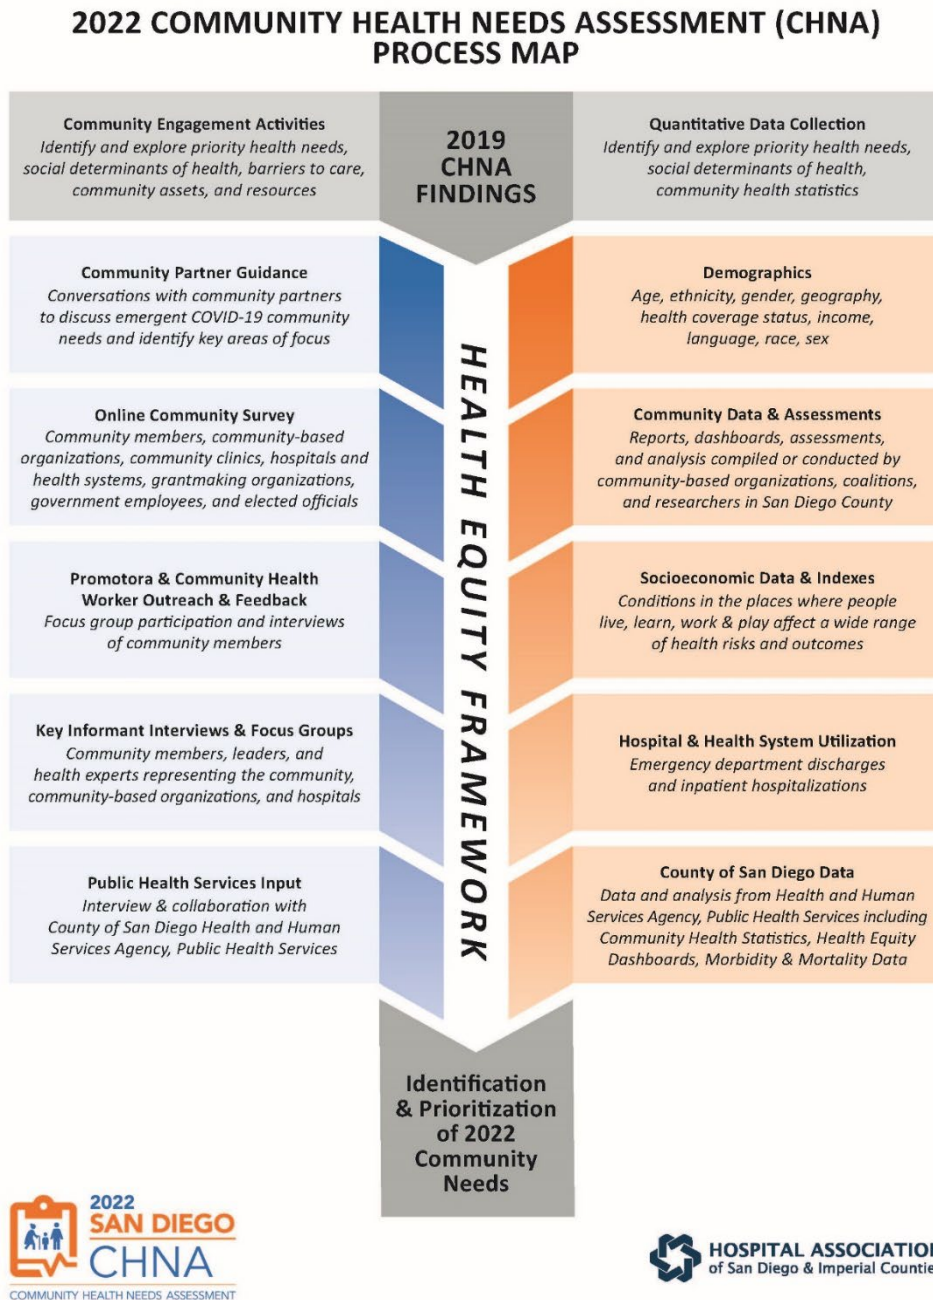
2022 COMMUNITY HEALTH NEEDS ASSESSMENT (CHNA) PROCESS MAP

Community Engagement Activities
Identify and explore priority health needs, social determinants of health, barriers to care, community assets, and resources

2019 CHNA FINDINGS

Quantitative Data Collection
Identify and explore priority health needs, social determinants of health, community health statistics

Community Partner Guidance
Conversations with community partners to discuss emergent COVID-19 community needs and identify key areas of focus

Online Community Survey
Community members, community-based organizations, community clinics, hospitals and health systems, grantmaking organizations, government employees, and elected officials

Promotora & Community Health Worker Outreach & Feedback
Focus group participation and interviews of community members

Key Informant Interviews & Focus Groups
Community members, leaders, and health experts representing the community, community-based organizations, and hospitals

Public Health Services Input
Interview & collaboration with County of San Diego Health and Human Services Agency, Public Health Services

HEALTH EQUITY FRAMEWORK

Demographics
Age, ethnicity, gender, geography, health coverage status, income, language, race, sex

Community Data & Assessments
Reports, dashboards, assessments, and analysis compiled or conducted by community-based organizations, coalitions, and researchers in San Diego County

Socioeconomic Data & Indexes
Conditions in the places where people live, learn, work & play affect a wide range of health risks and outcomes

Hospital & Health System Utilization
Emergency department discharges and inpatient hospitalizations

County of San Diego Data
Data and analysis from Health and Human Services Agency, Public Health Services including Community Health Statistics, Health Equity Dashboards, Morbidity & Mortality Data

Identification & Prioritization of 2022 Community Needs

2022 SAN DIEGO CHNA
COMMUNITY HEALTH NEEDS ASSESSMENT

HOSPITAL ASSOCIATIO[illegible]
of San Diego & Imperial Countie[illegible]